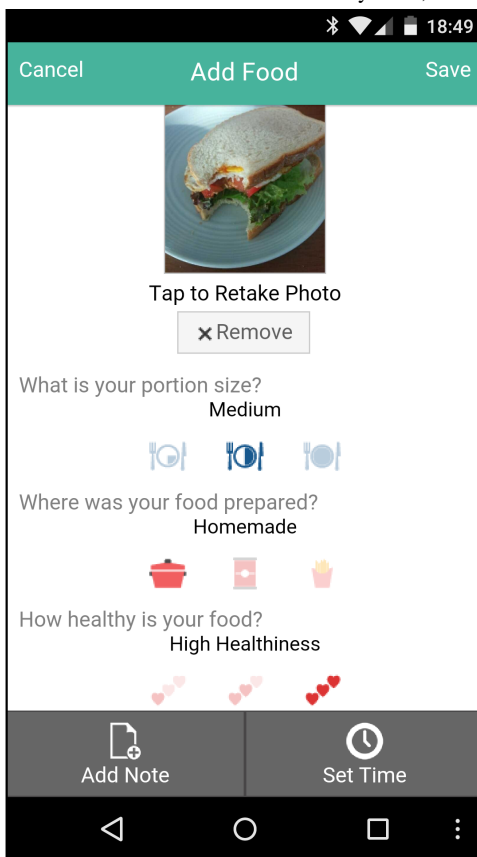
18:49

Cancel Add Food Save

Tap to Retake Photo

✕ Remove

What is your portion size?

Medium

Where was your food prepared?

Homemade

How healthy is your food?

High Healthiness

Add Note

Set Time